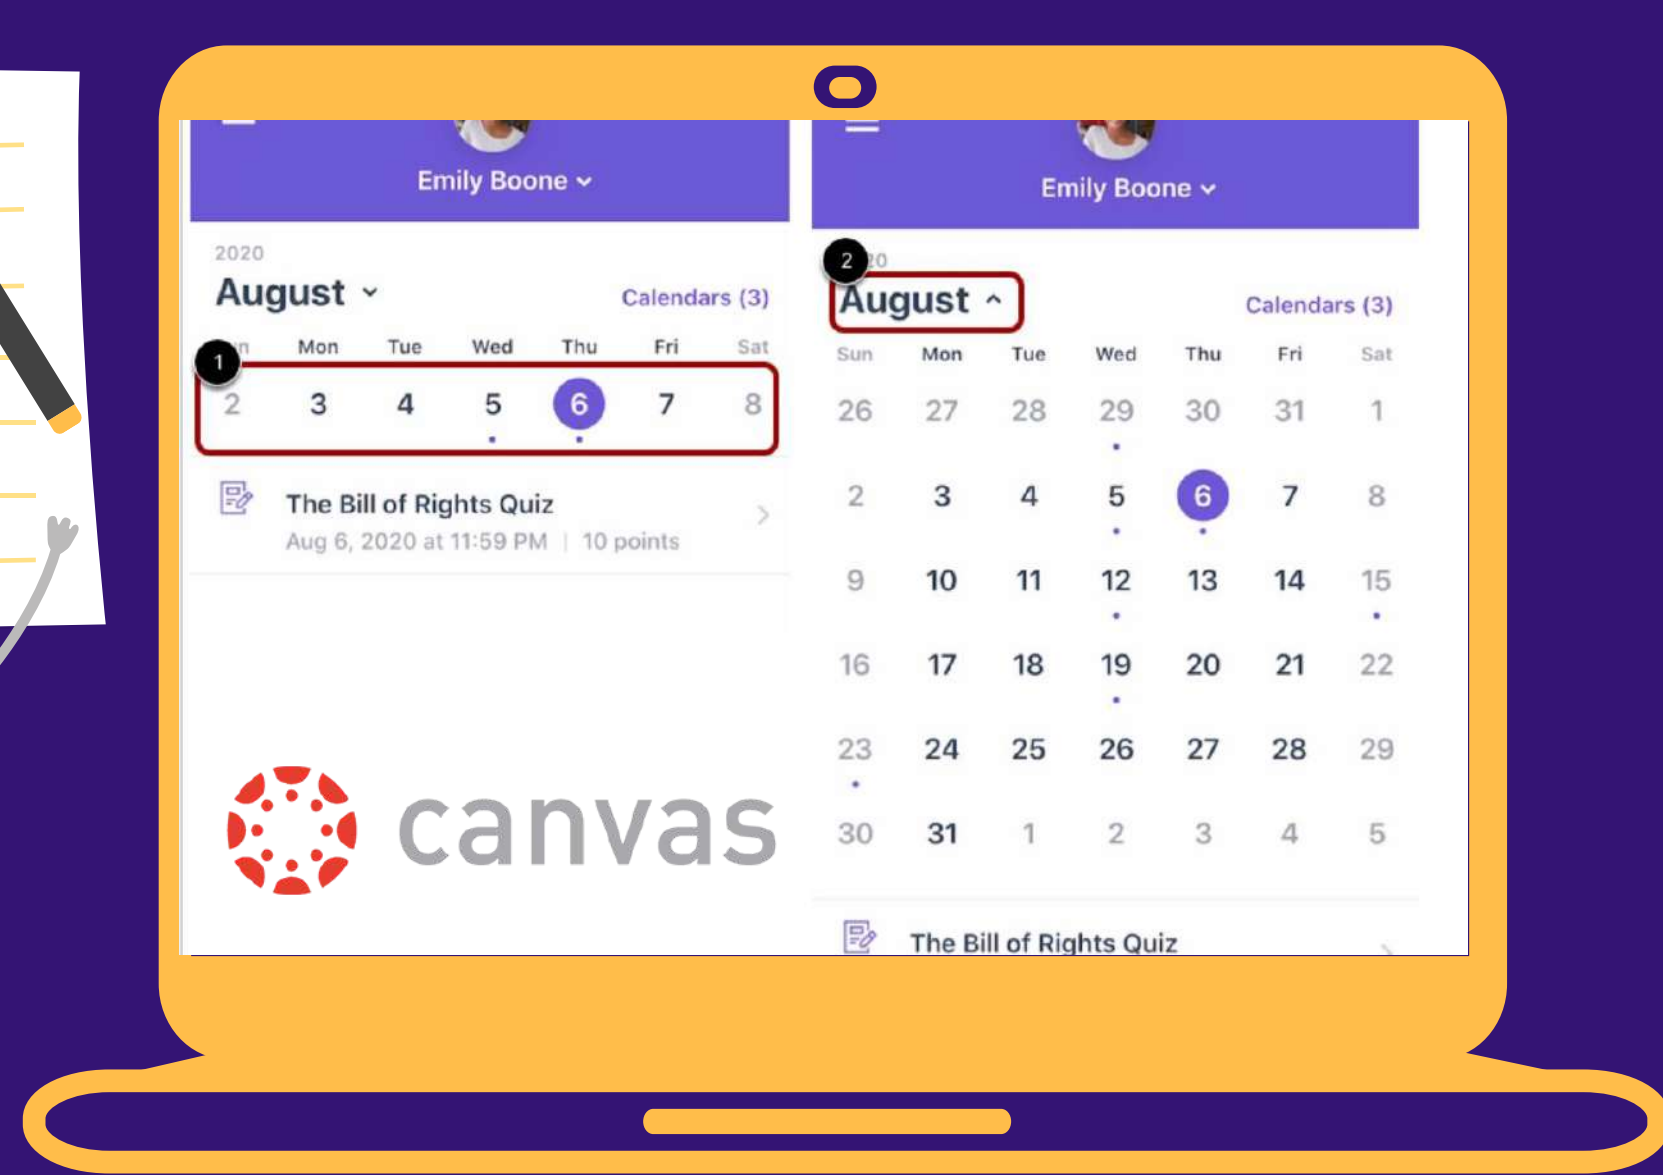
Emily Boone

2020

August

Calendars (3)

1

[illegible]n | Mon | Tue | Wed | Thu | Fri | Sat
2 | 3 | 4 | 5 | 6 | 7 | 8

The Bill of Rights Quiz
Aug 6, 2020 at 11:59 PM | 10 points

canvas

Emily Boone

2

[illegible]20

August

Calendars (3)

| Sun | Mon | Tue | Wed | Thu | Fri | Sat |
|---|---|---|---|---|---|---|
| 26 | 27 | 28 | 29 | 30 | 31 | 1 |
| 2 | 3 | 4 | 5 | 6 | 7 | 8 |
| 9 | 10 | 11 | 12 | 13 | 14 | 15 |
| 16 | 17 | 18 | 19 | 20 | 21 | 22 |
| 23 | 24 | 25 | 26 | 27 | 28 | 29 |
| 30 | 31 | 1 | 2 | 3 | 4 | 5 |

The Bill of Rights Quiz